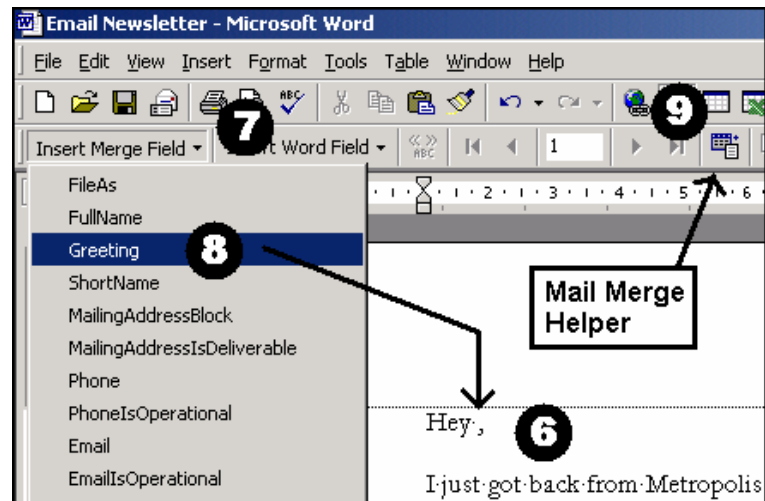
Email Newsletter - Microsoft Word

File Edit View Insert Format Tools Table Window Help

Insert Merge Field 7 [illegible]rt Word Field 1 9

FileAs
FullName
Greeting 8
ShortName
MailingAddressBlock
MailingAddressIsDeliverable
Phone
PhoneIsOperational
Email
EmailIsOperational

1 · 2 · 3 · 4 · 5 · 6

Mail Merge Helper

Hey·,

6

I·just·got·back·from·Metropolis